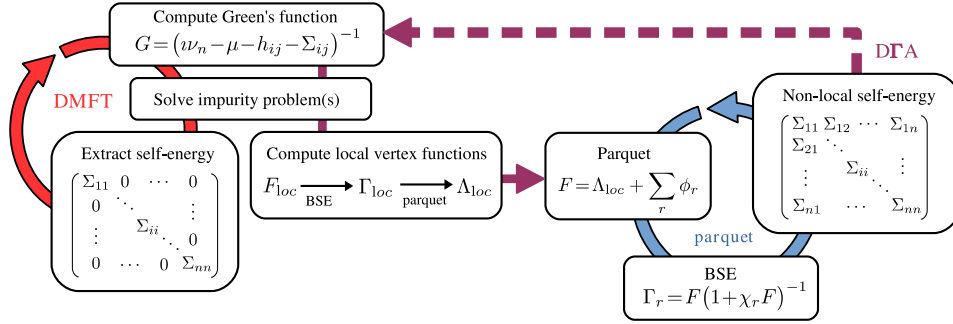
Compute Green's function
$G = \left(\imath\nu_n - \mu - h_{ij} - \Sigma_{ij}\right)^{-1}$

D$\Gamma$A

DMFT

Solve impurity problem(s)

Non-local self-energy
$\begin{pmatrix} \Sigma_{11} & \Sigma_{12} & \cdots & \Sigma_{1n} \\ \Sigma_{21} & \ddots & & \\ \vdots & & \Sigma_{ii} & \vdots \\ & & & \ddots \\ \Sigma_{n1} & & \cdots & \Sigma_{nn} \end{pmatrix}$

Extract self-energy
$\begin{pmatrix} \Sigma_{11} & 0 & \cdots & 0 \\ 0 & \ddots & & \vdots \\ \vdots & & \Sigma_{ii} & 0 \\ 0 & \cdots & 0 & \Sigma_{nn} \end{pmatrix}$

Compute local vertex functions
$F_{loc} \xrightarrow[\text{BSE}]{} \Gamma_{loc} \xrightarrow[\text{parquet}]{} \Lambda_{loc}$

Parquet
$F = \Lambda_{loc} + \sum_r \phi_r$

parquet

BSE
$\Gamma_r = F\left(1 + \chi_r F\right)^{-1}$